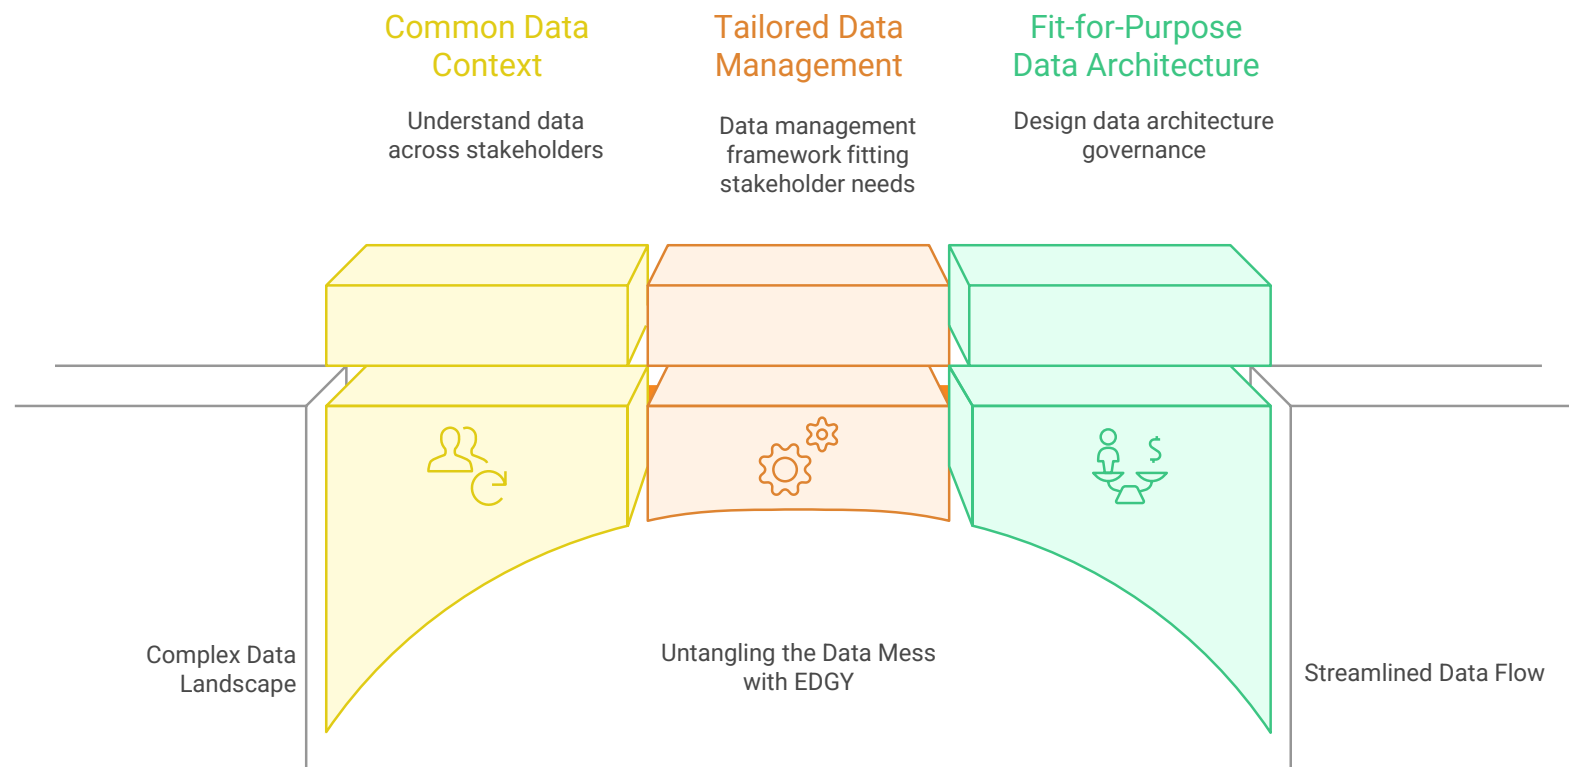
Common Data Context

Understand data across stakeholders

Tailored Data Management

Data management framework fitting stakeholder needs

Fit-for-Purpose Data Architecture

Design data architecture governance

Complex Data Landscape

Untangling the Data Mess with EDGY

Streamlined Data Flow